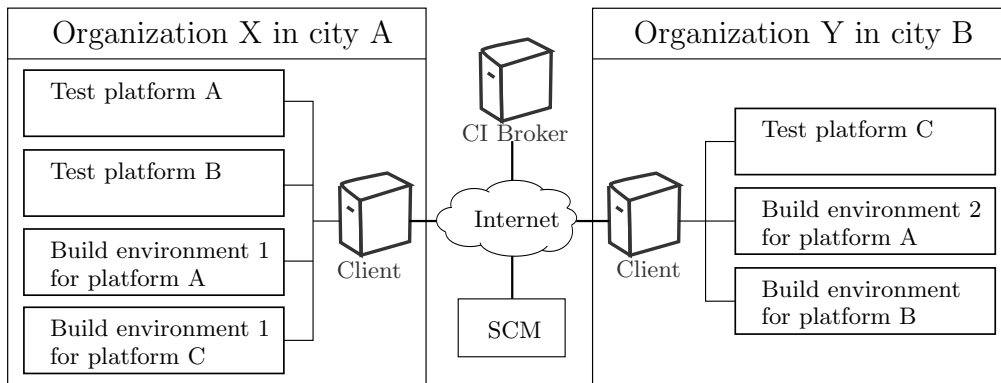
Organization X in city A

Test platform A

Test platform B

Build environment 1 for platform A

Build environment 1 for platform C

Client

CI Broker

Internet

SCM

Organization Y in city B

Client

Test platform C

Build environment 2 for platform A

Build environment for platform B